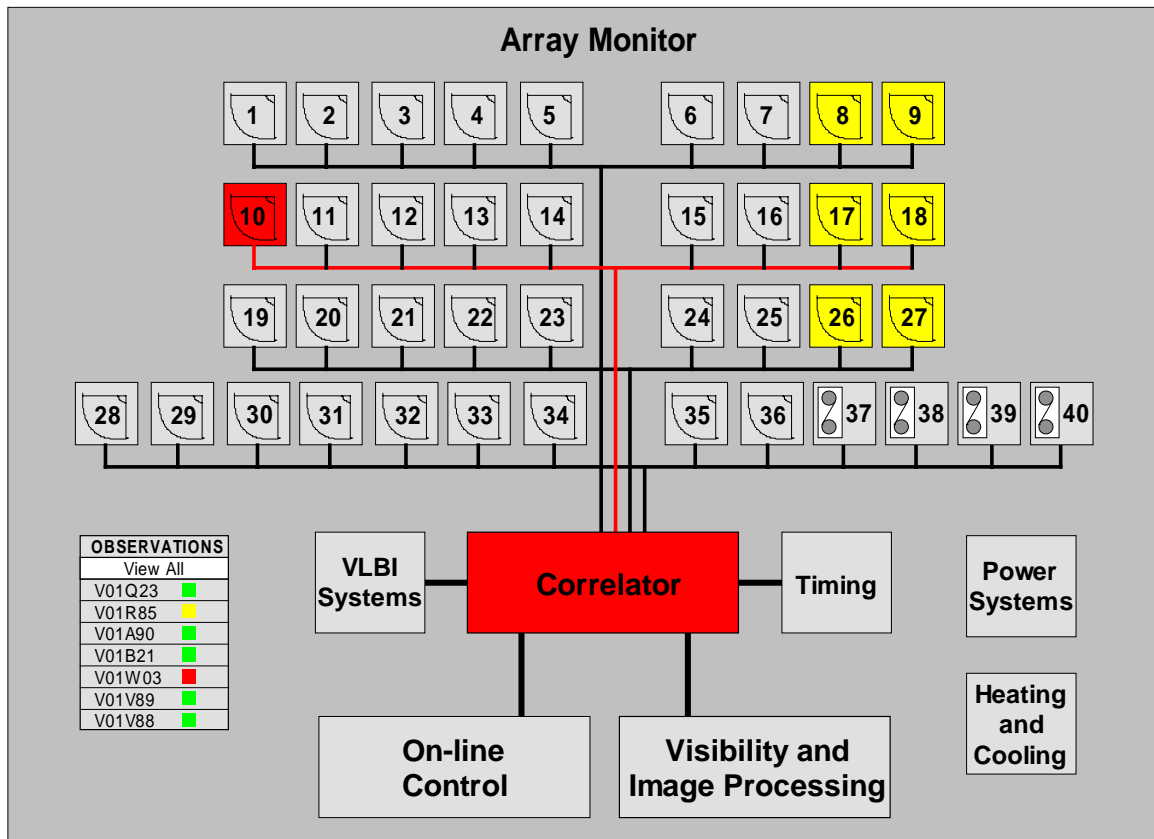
Array Monitor

1 2 3 4 5 6 7 8 9

10 11 12 13 14 15 16 17 18

19 20 21 22 23 24 25 26 27

28 29 30 31 32 33 34 35 36 37 38 39 40

| OBSERVATIONS |
|---|
| View All |
| V01Q23 |
| V01R85 |
| V01A90 |
| V01B21 |
| V01W03 |
| V01V89 |
| V01V88 |

VLBI Systems

Correlator

Timing

Power Systems

Heating and Cooling

On-line Control

Visibility and Image Processing